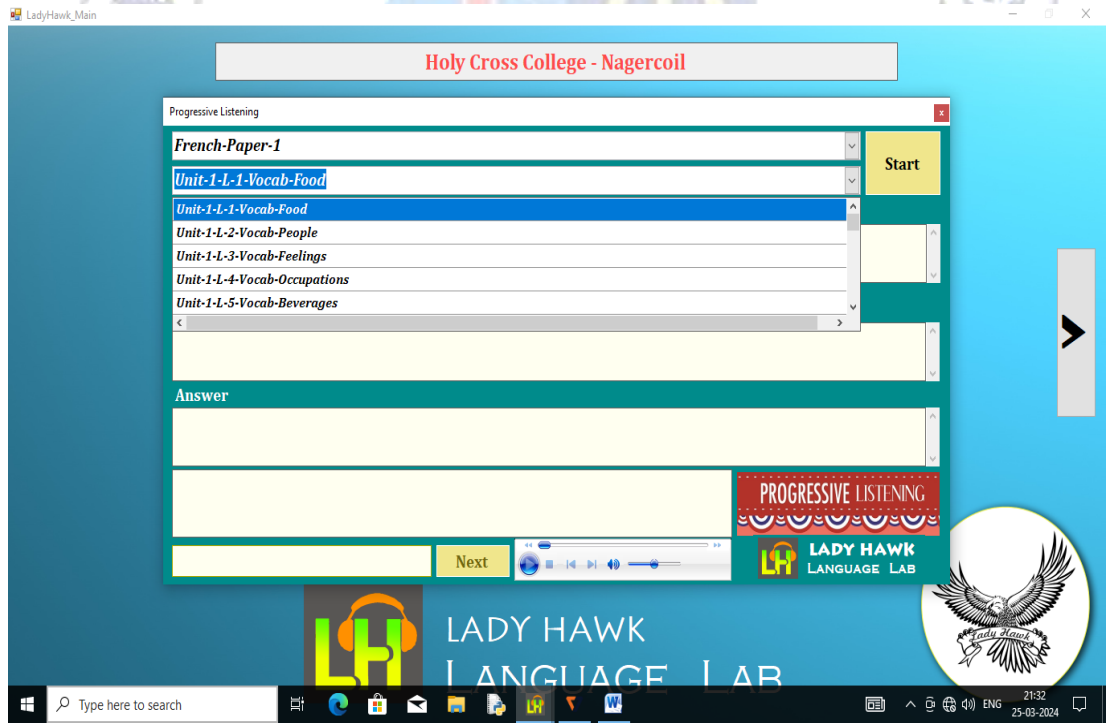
LadyHawk_Main

Holy Cross College - Nagercoil

Progressive Listening

x

French-Paper-1

Start

Unit-1-L-1-Vocab-Food

Unit-1-L-1-Vocab-Food
Unit-1-L-2-Vocab-People
Unit-1-L-3-Vocab-Feelings
Unit-1-L-4-Vocab-Occupations
Unit-1-L-5-Vocab-Beverages

Answer

Next

PROGRESSIVE LISTENING

LH LADY HAWK LANGUAGE LAB

Lady Hawk

LH LADY HAWK LANGUAGE LAB

Type here to search

ENG 21:32 25-03-2024